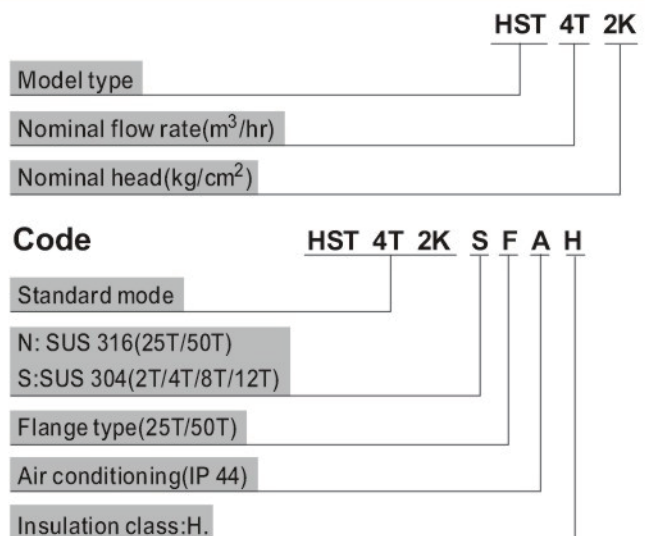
HST 4T 2K

Model type

Nominal flow rate($m^3$/hr)

Nominal head(kg/$cm^2$)

Code

HST 4T 2K S F A H

Standard mode

N: SUS 316(25T/50T)
S:SUS 304(2T/4T/8T/12T)

Flange type(25T/50T)

Air conditioning(IP 44)

Insulation class:H.